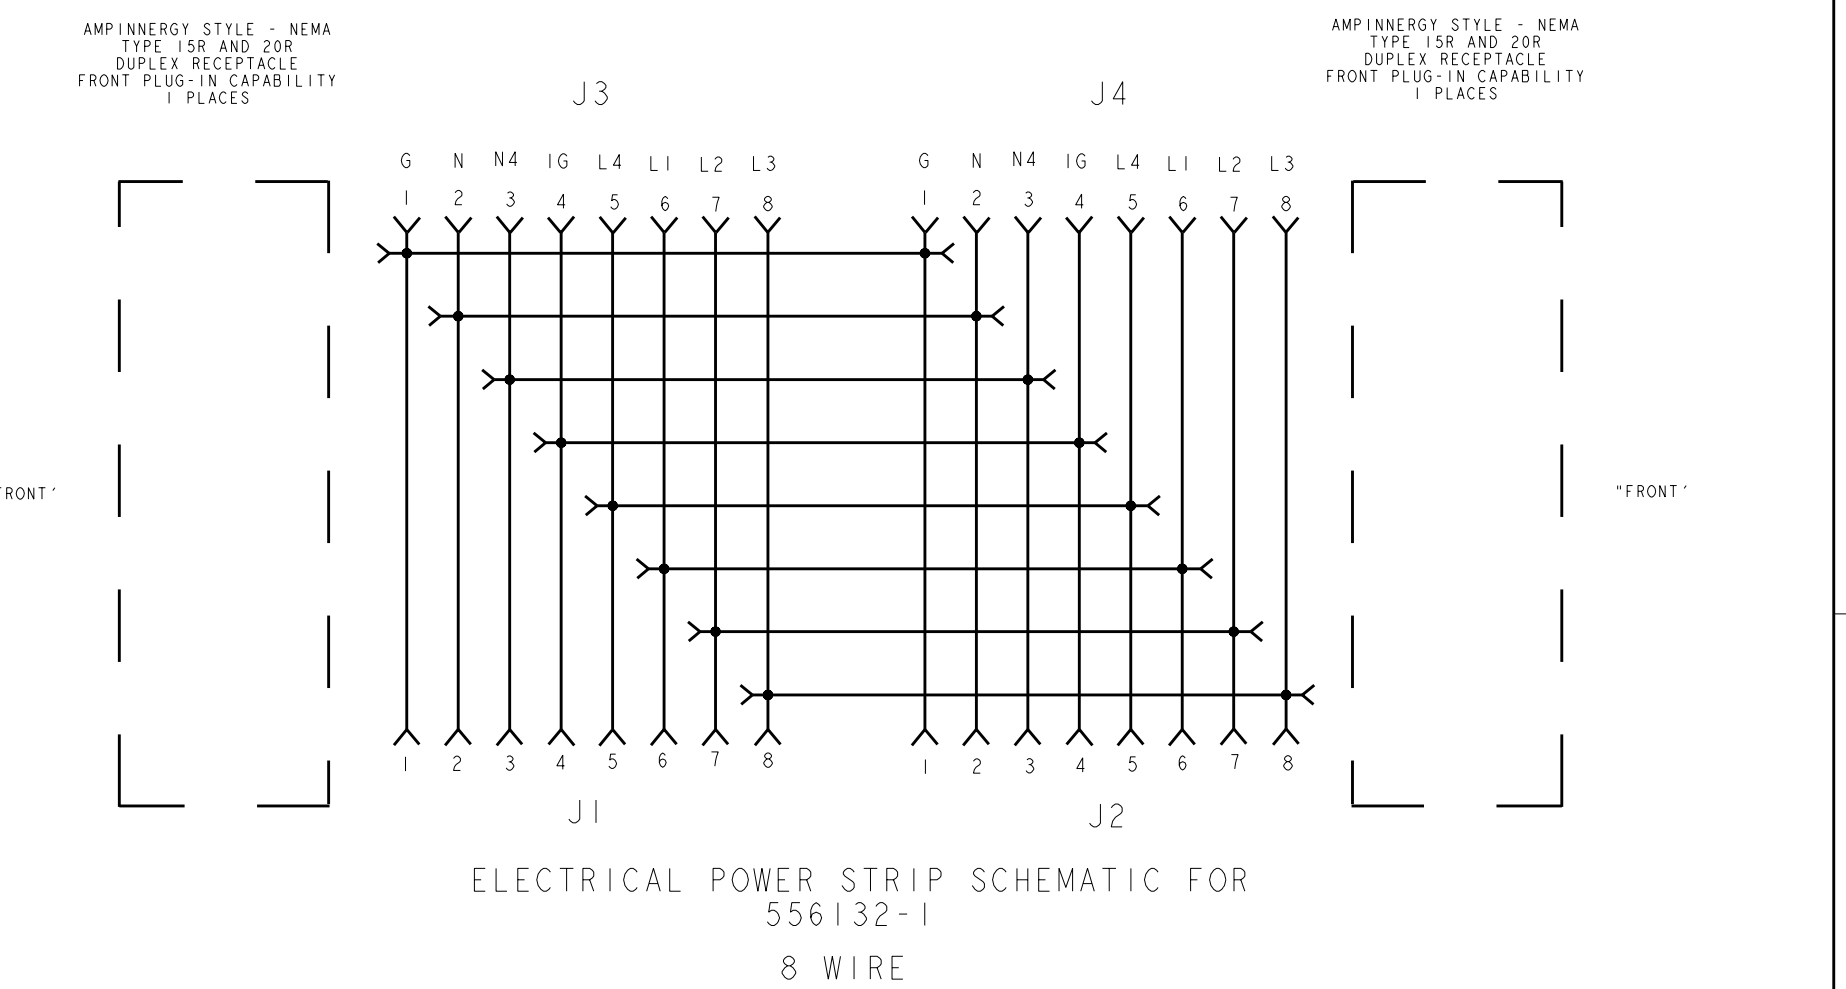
AMPINNERGY STYLE - NEMA TYPE 15R AND 20R DUPLEX RECEPTACLE FRONT PLUG-IN CAPABILITY 1 PLACES

AMPINNERGY STYLE - NEMA TYPE 15R AND 20R DUPLEX RECEPTACLE FRONT PLUG-IN CAPABILITY 1 PLACES

J3

J4

G N N4 IG L4 L1 L2 L3

1 2 3 4 5 6 7 8

G N N4 IG L4 L1 L2 L3

1 2 3 4 5 6 7 8

RONT"

"FRONT"

1 2 3 4 5 6 7 8

1 2 3 4 5 6 7 8

J1

J2

ELECTRICAL POWER STRIP SCHEMATIC FOR 556132-1

8 WIRE